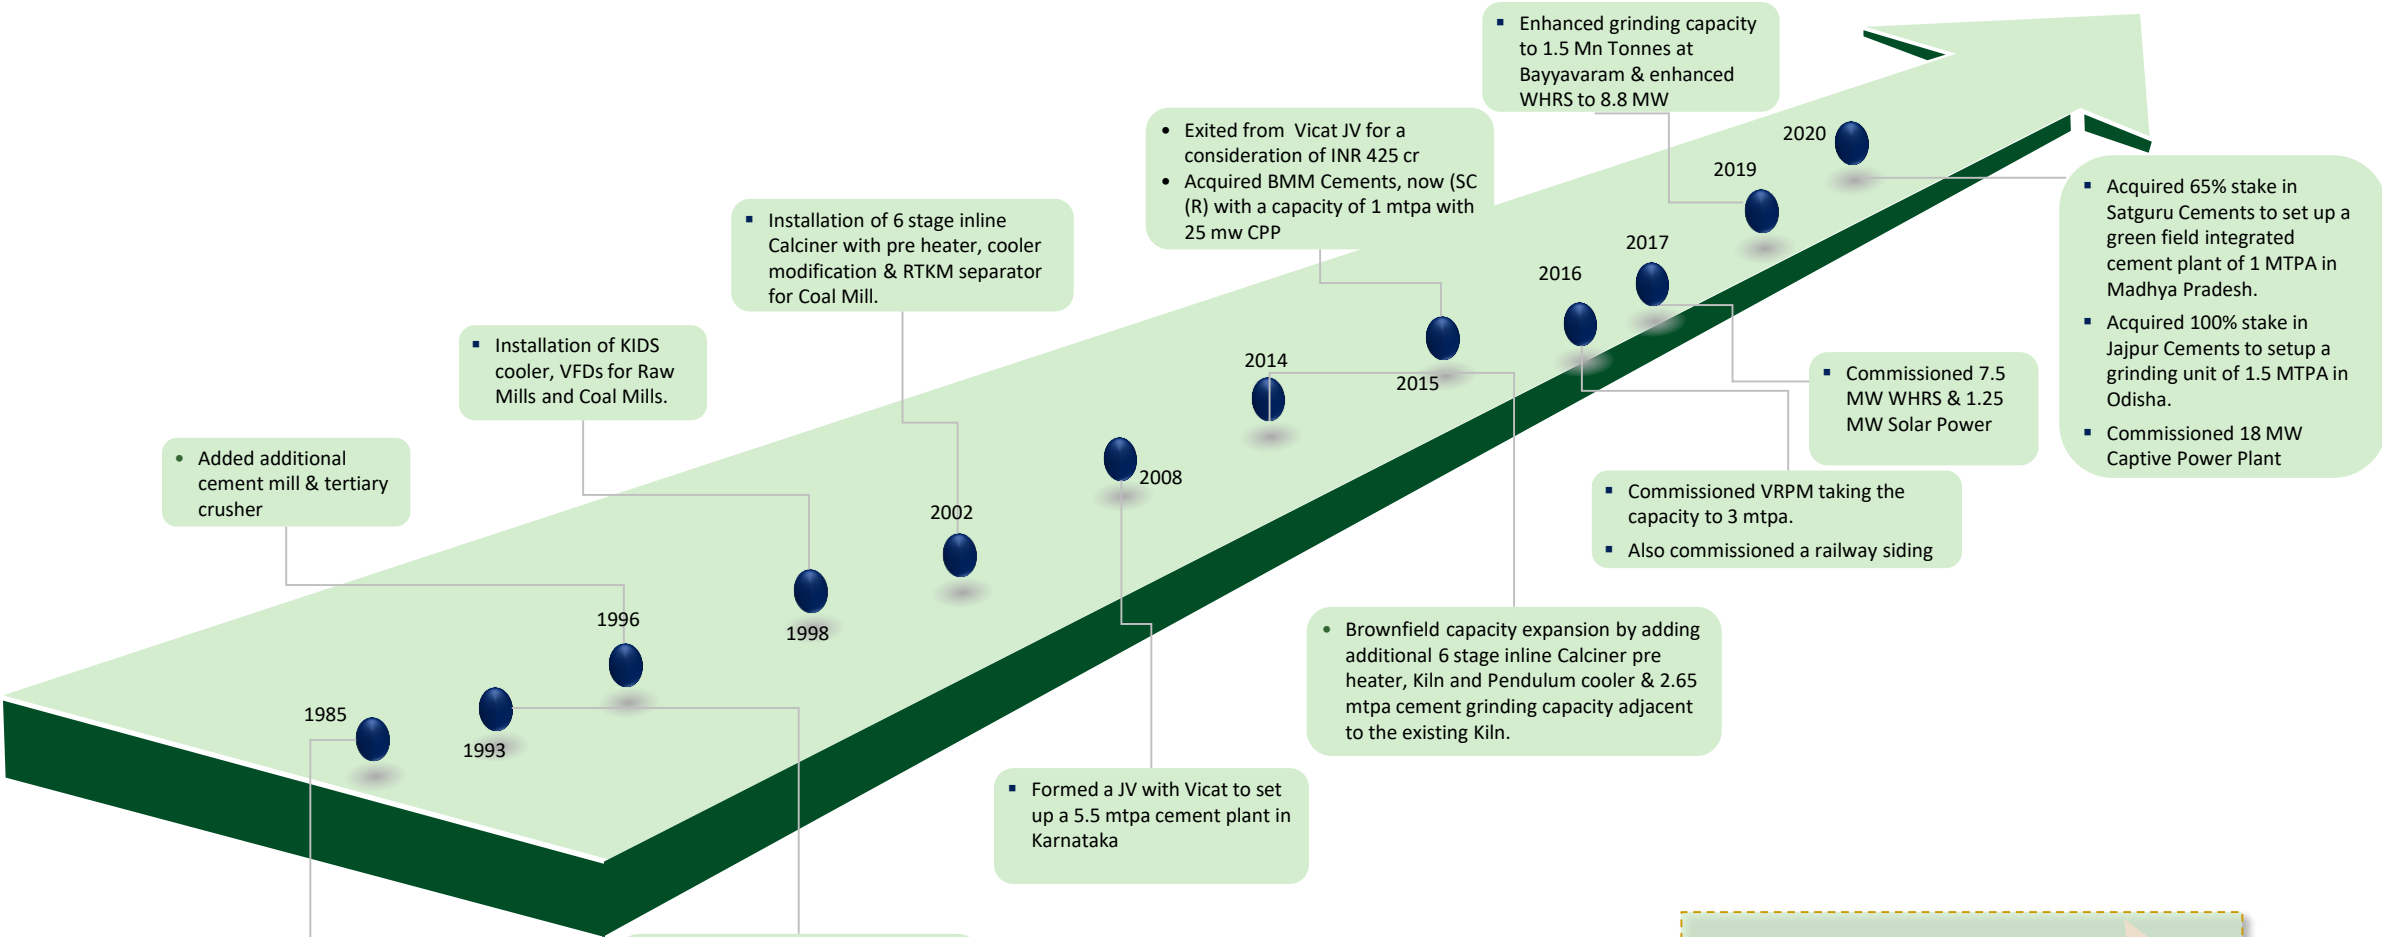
Enhanced grinding capacity to 1.5 Mn Tonnes at Bayyavaram & enhanced WHRS to 8.8 MW

Exited from Vicat JV for a consideration of INR 425 cr

Acquired BMM Cements, now (SC (R) with a capacity of 1 mtpa with 25 mw CPP

Installation of 6 stage inline Calciner with pre heater, cooler modification & RTKM separator for Coal Mill.

Installation of KIDS cooler, VFDs for Raw Mills and Coal Mills.

Added additional cement mill & tertiary crusher

2020

2019

2017

2016

2014

2015

2008

2002

1996

1998

1985

1993

Acquired 65% stake in Satguru Cements to set up a green field integrated cement plant of 1 MTPA in Madhya Pradesh.

Acquired 100% stake in Jajpur Cements to setup a grinding unit of 1.5 MTPA in Odisha.

Commissioned 18 MW Captive Power Plant

Commissioned 7.5 MW WHRS & 1.25 MW Solar Power

Commissioned VRPM taking the capacity to 3 mtpa.

Also commissioned a railway siding

Brownfield capacity expansion by adding additional 6 stage inline Calciner pre heater, Kiln and Pendulum cooler & 2.65 mtpa cement grinding capacity adjacent to the existing Kiln.

Formed a JV with Vicat to set up a 5.5 mtpa cement plant in Karnataka